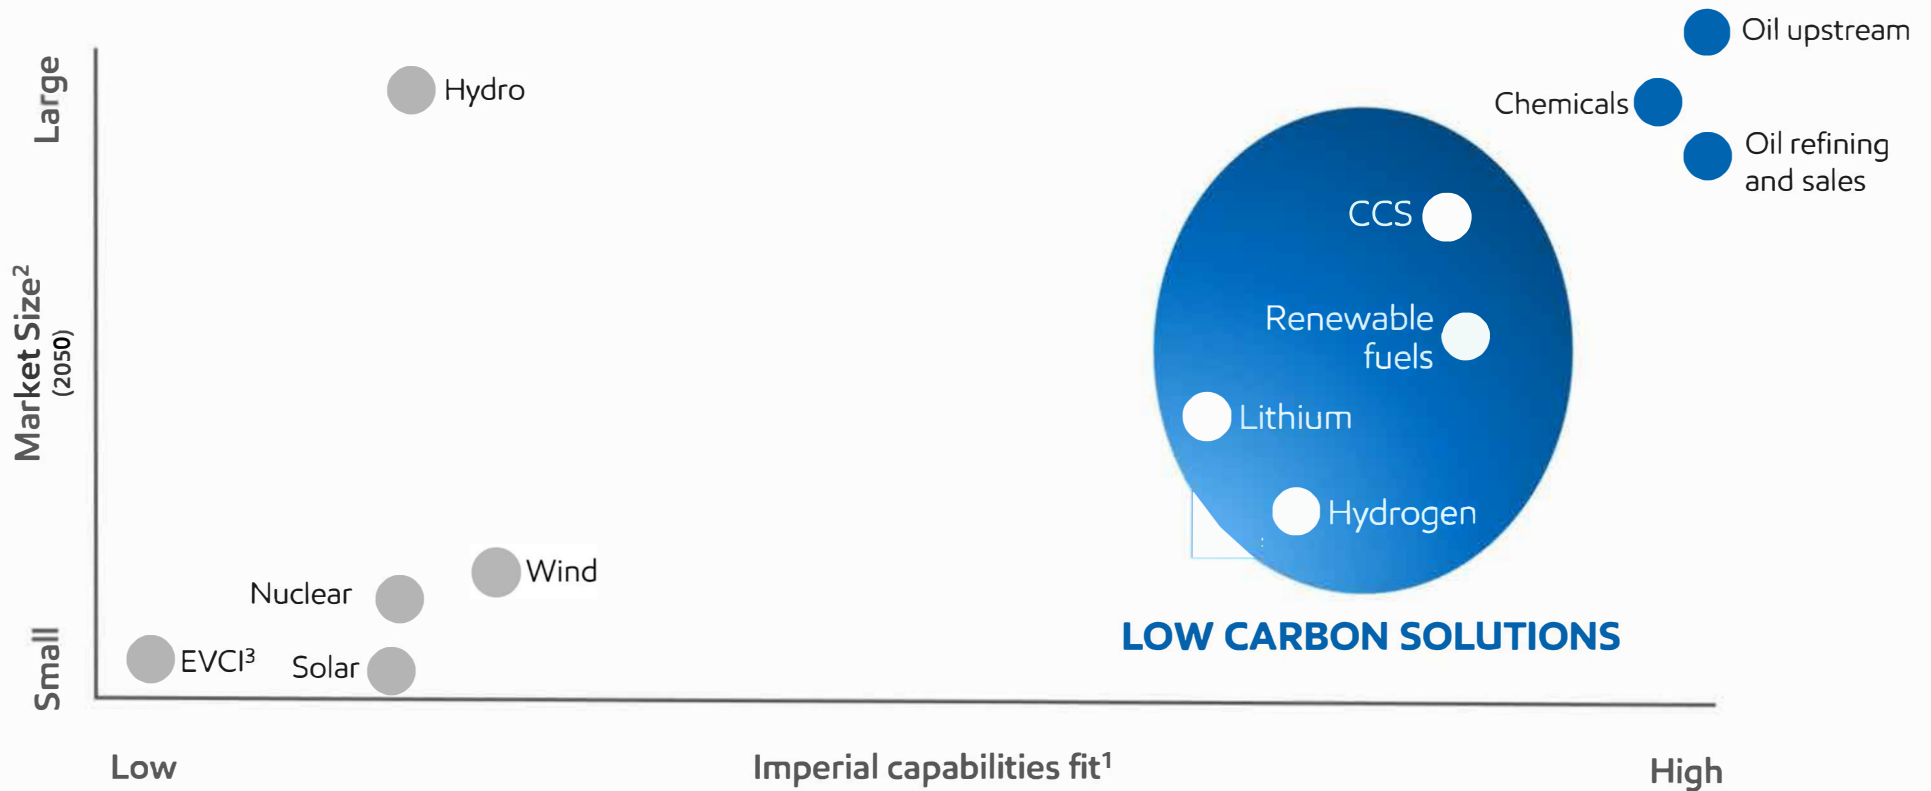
Large

Market Size$^2$
(2050)

Small

Hydro

Oil upstream

Chemicals

Oil refining and sales

CCS

Renewable fuels

Lithium

Hydrogen

Wind

Nuclear

EVCI$^3$

Solar

LOW CARBON SOLUTIONS

Low

Imperial capabilities fit$^1$

High